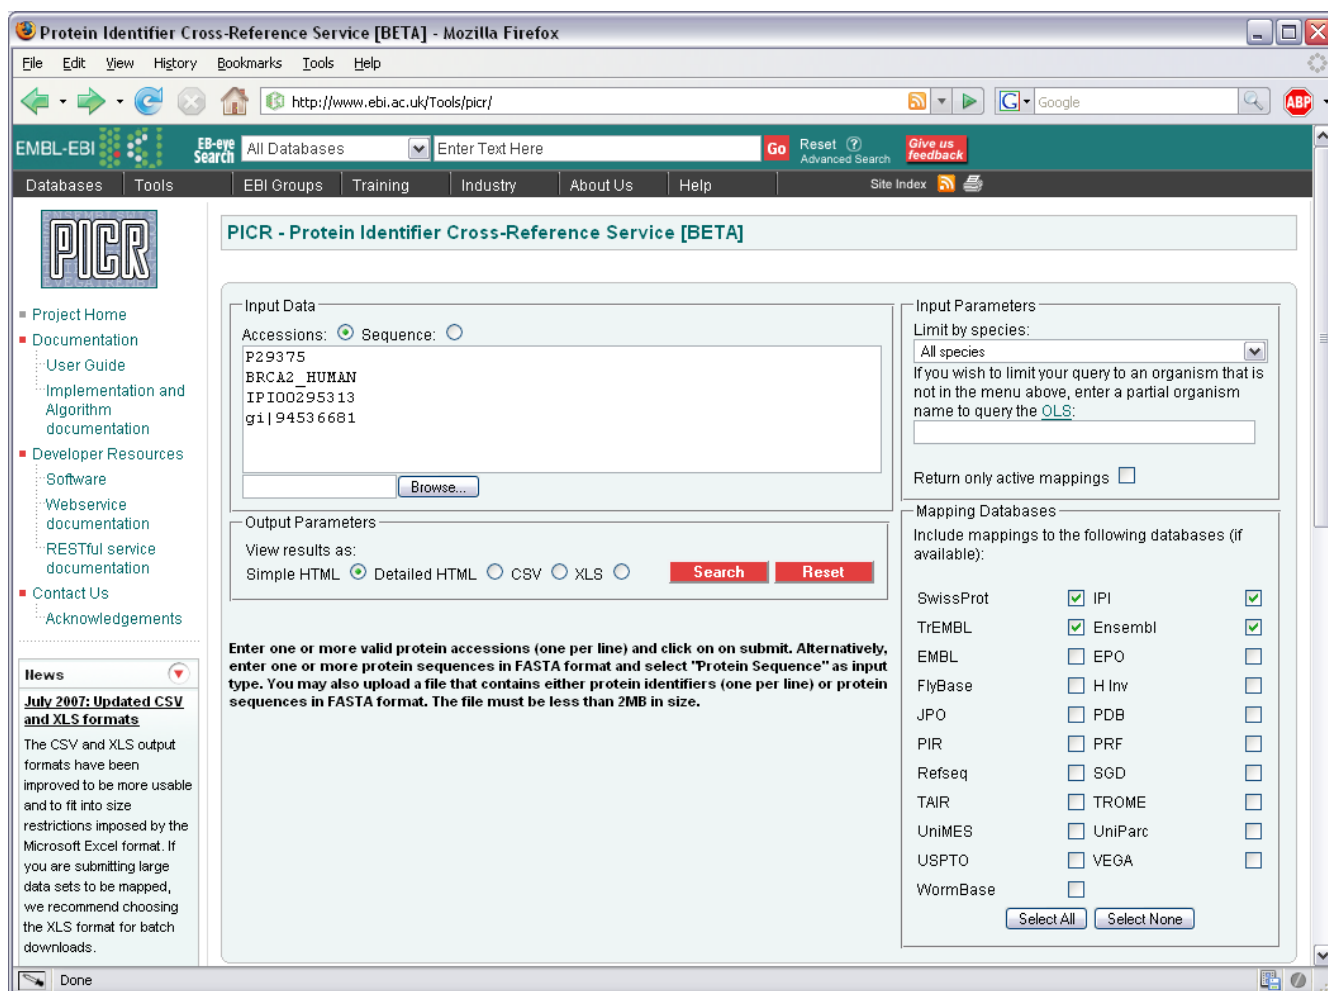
Protein Identifier Cross-Reference Service [BETA] - Mozilla Firefox

File Edit View History Bookmarks Tools Help

http://www.ebi.ac.uk/Tools/picr/

Google

ABP

EMBL-EBI EB-eye Search All Databases Enter Text Here Go Reset Advanced Search Give us feedback

Databases Tools EBI Groups Training Industry About Us Help Site Index

PICR

PICR - Protein Identifier Cross-Reference Service [BETA]

Project Home
Documentation
User Guide
Implementation and Algorithm documentation
Developer Resources
Software
Webservice documentation
RESTful service documentation
Contact Us
Acknowledgements

News
July 2007: Updated CSV and XLS formats
The CSV and XLS output formats have been improved to be more usable and to fit into size restrictions imposed by the Microsoft Excel format. If you are submitting large data sets to be mapped, we recommend choosing the XLS format for batch downloads.

Input Data
Accessions: Sequence:
P29375
BRCA2_HUMAN
IPI00295313
gi|94536681
Browse...

Output Parameters
View results as:
Simple HTML Detailed HTML CSV XLS Search Reset

Enter one or more valid protein accessions (one per line) and click on on submit. Alternatively, enter one or more protein sequences in FASTA format and select "Protein Sequence" as input type. You may also upload a file that contains either protein identifiers (one per line) or protein sequences in FASTA format. The file must be less than 2MB in size.

Input Parameters
Limit by species:
All species
If you wish to limit your query to an organism that is not in the menu above, enter a partial organism name to query the OLS:

Return only active mappings

Mapping Databases
Include mappings to the following databases (if available):

| | | | |
|---|---|---|---|
| SwissProt | ☑ | IPI | ☑ |
| TrEMBL | ☑ | Ensembl | ☑ |
| EMBL | ☐ | EPO | ☐ |
| FlyBase | ☐ | H Inv | ☐ |
| JPO | ☐ | PDB | ☐ |
| PIR | ☐ | PRF | ☐ |
| Refseq | ☐ | SGD | ☐ |
| TAIR | ☐ | TROME | ☐ |
| UniMES | ☐ | UniParc | ☐ |
| USPTO | ☐ | VEGA | ☐ |
| WormBase | ☐ | | |

Select All Select None

Done